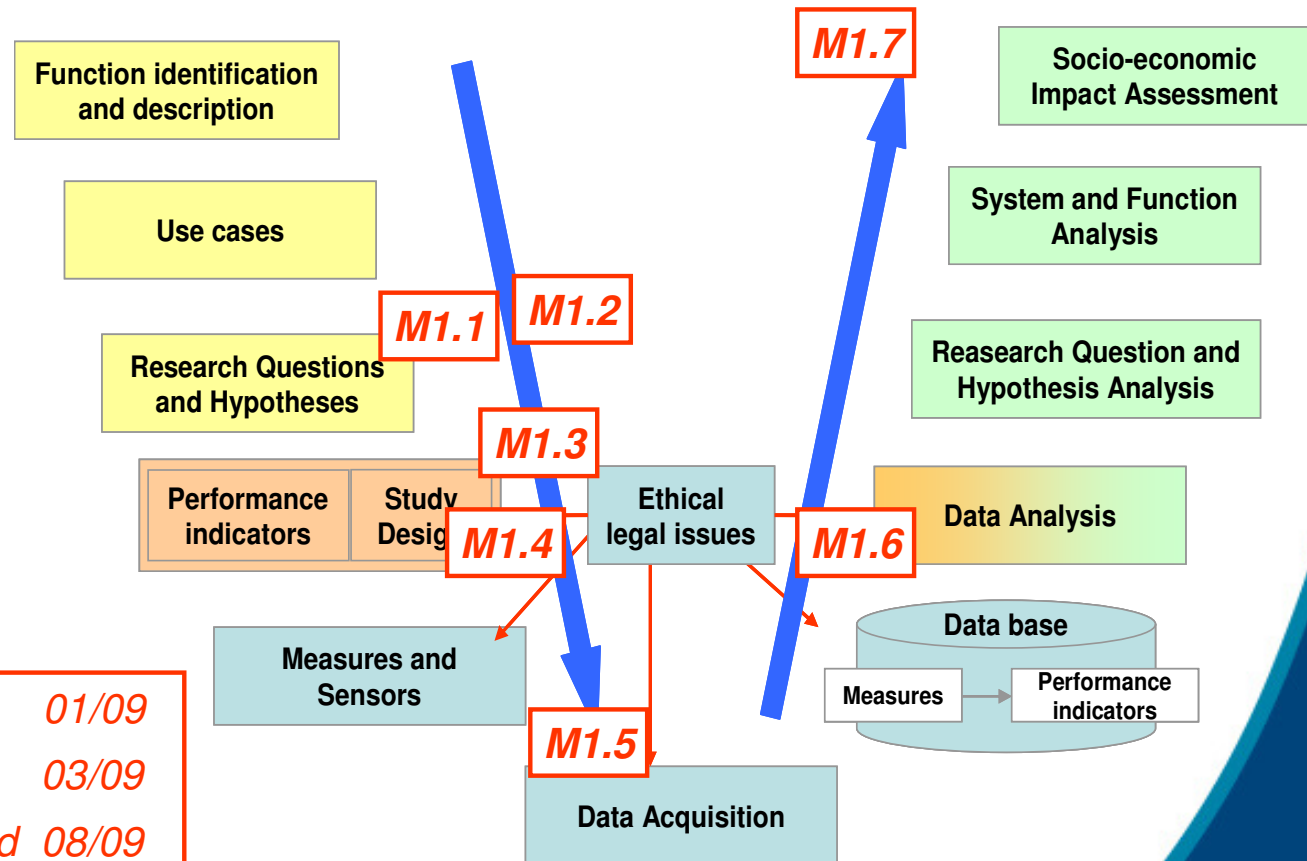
M1.7

Socio-economic Impact Assessment

Function identification and description

System and Function Analysis

Use cases

M1.1

M1.2

Reasearch Question and Hypothesis Analysis

Research Questions and Hypotheses

M1.3

Performance indicators

Study Desig

M1.4

Ethical legal issues

M1.6

Data Analysis

Data base

Measures and Sensors

Measures

Performance indicators

01/09

03/09

d 08/09

M1.5

Data Acquisition